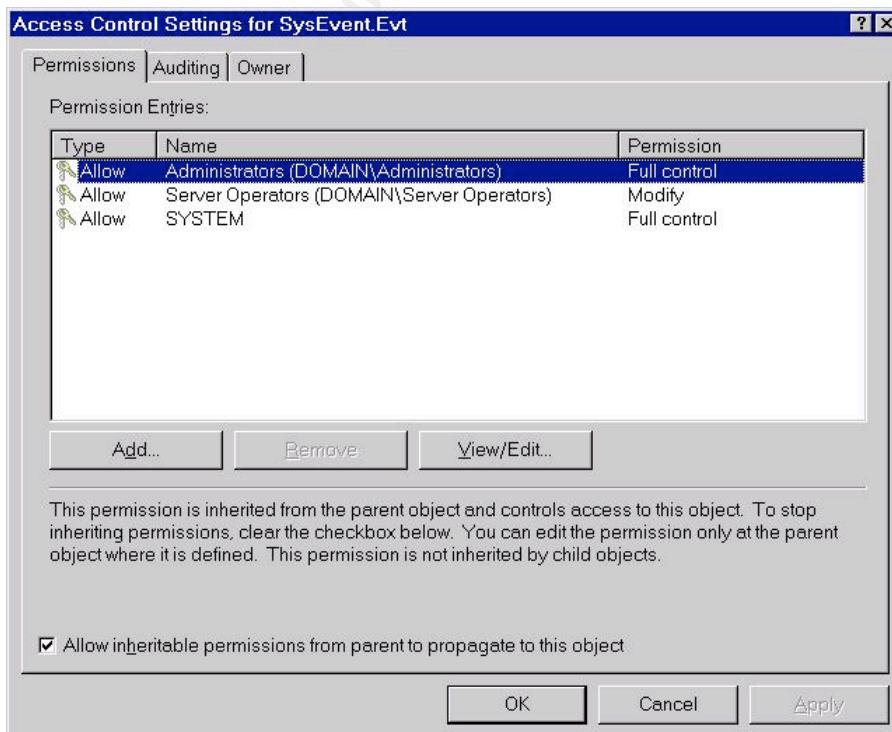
Access Control Settings for SysEvent.Evt

? X

Permissions | Auditing | Owner

Permission Entries:

| Type | Name | Permission |
|---|---|---|
| Allow | Administrators (DOMAIN\Administrators) | Full control |
| Allow | Server Operators (DOMAIN\Server Operators) | Modify |
| Allow | SYSTEM | Full control |

Add... | Remove | View/Edit...

This permission is inherited from the parent object and controls access to this object. To stop inheriting permissions, clear the checkbox below. You can edit the permission only at the parent object where it is defined. This permission is not inherited by child objects.

☑ Allow inheritable permissions from parent to propagate to this object

OK | Cancel | Apply